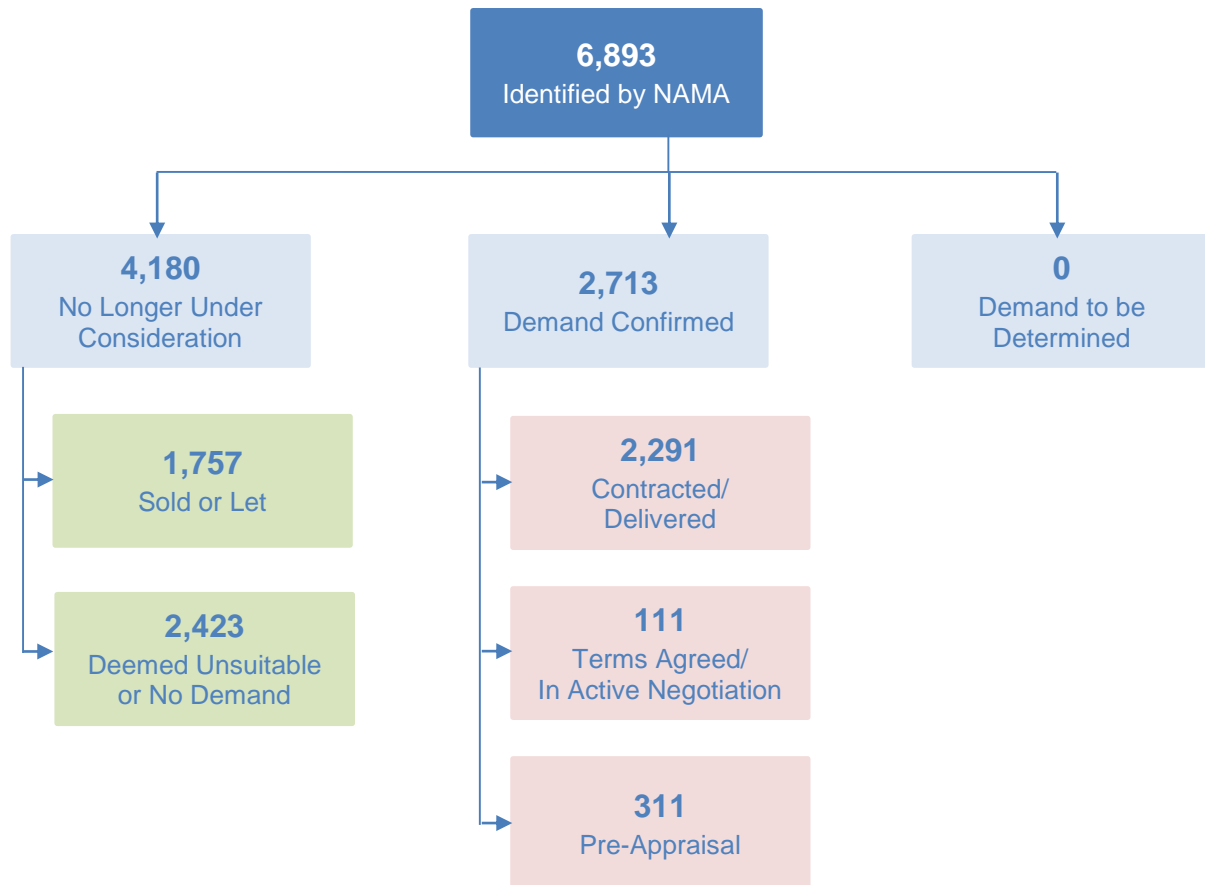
6,893
Identified by NAMA

4,180
No Longer Under Consideration

2,713
Demand Confirmed

0
Demand to be Determined

1,757
Sold or Let

2,423
Deemed Unsuitable or No Demand

2,291
Contracted/ Delivered

111
Terms Agreed/ In Active Negotiation

311
Pre-Appraisal